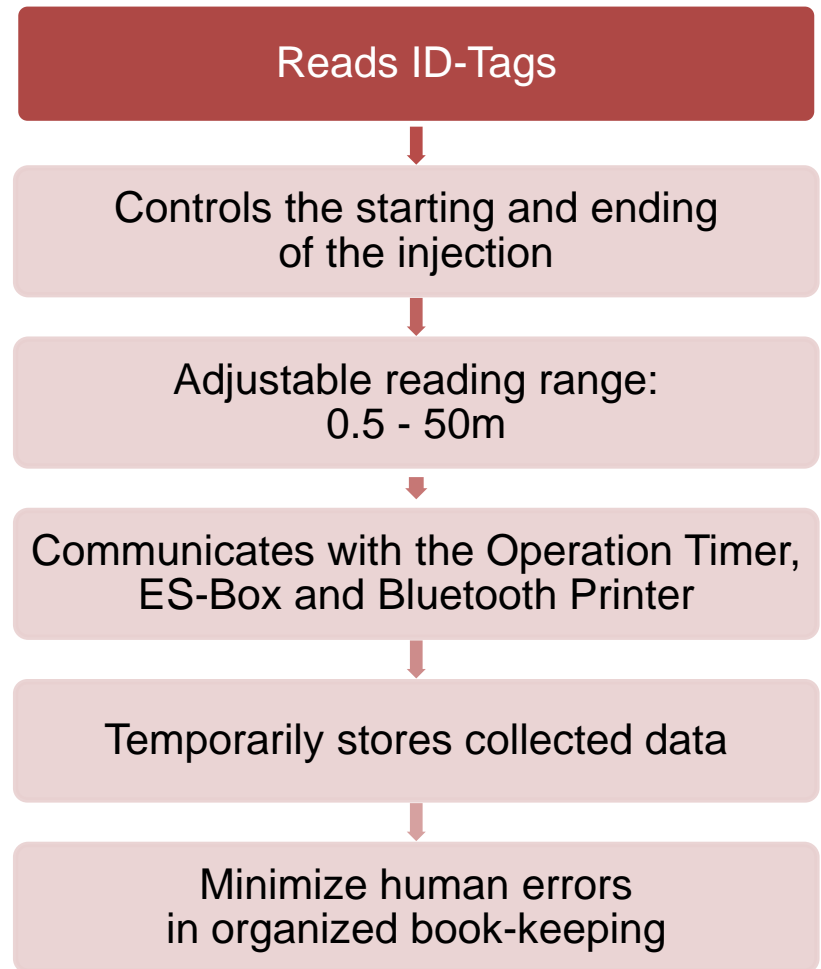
Reads ID-Tags

Controls the starting and ending of the injection

Adjustable reading range: 0.5 - 50m

Communicates with the Operation Timer, ES-Box and Bluetooth Printer

Temporarily stores collected data

Minimize human errors in organized book-keeping